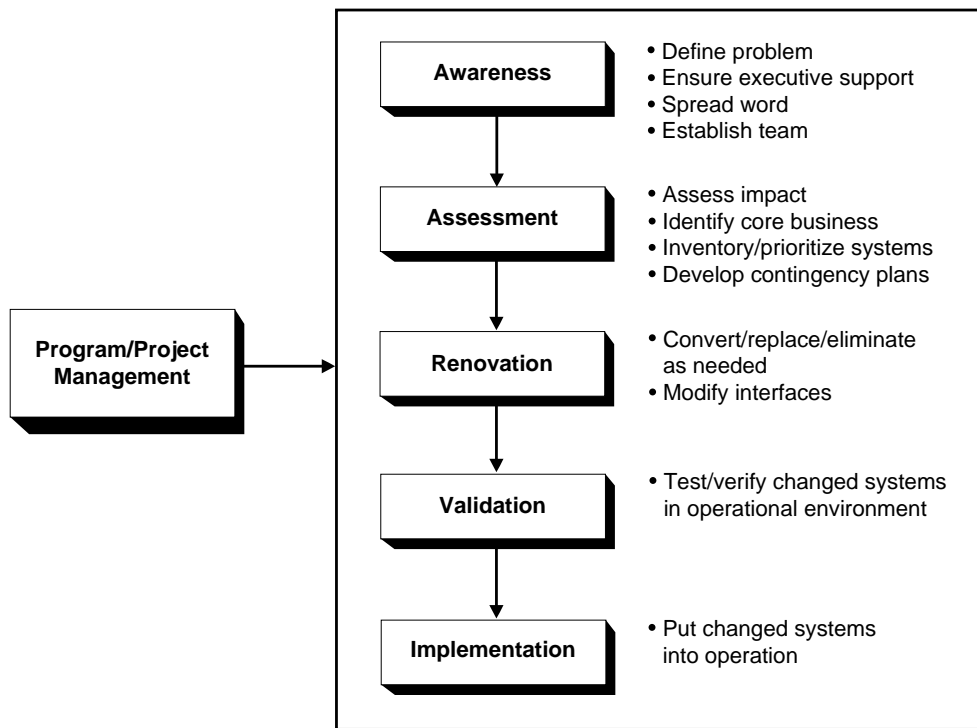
Program/Project Management

Awareness

• Define problem
• Ensure executive support
• Spread word
• Establish team

Assessment

• Assess impact
• Identify core business
• Inventory/prioritize systems
• Develop contingency plans

Renovation

• Convert/replace/eliminate as needed
• Modify interfaces

Validation

• Test/verify changed systems in operational environment

Implementation

• Put changed systems into operation